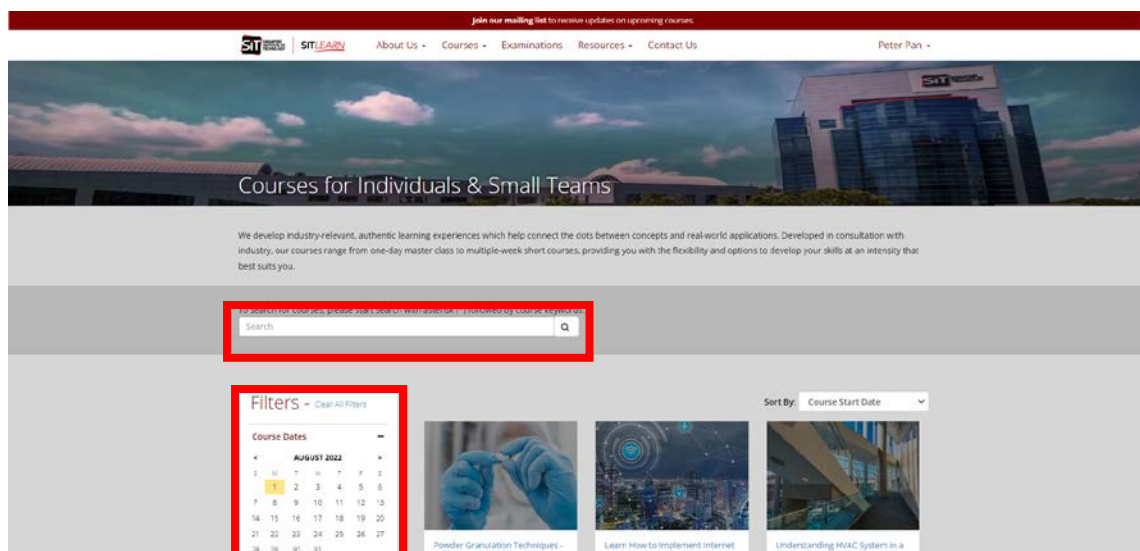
Join our mailing list to receive updates on upcoming courses.

SIT | SITLEARN About Us Courses Examinations Resources Contact Us Peter Pan

SIT

Courses for Individuals & Small Teams

We develop industry-relevant, authentic learning experiences which help connect the dots between concepts and real-world applications. Developed in consultation with industry, our courses range from one-day master class to multiple-week short courses, providing you with the flexibility and options to develop your skills at an intensity that best suits you.

To search for courses, please start search with asterisk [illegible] followed by course keywords.

Search

Filters - Clear All Filters

Sort By: Course Start Date

Course Dates

AUGUST 2022

| S | M | T | W | T | F | S |
|---|---|---|---|---|---|---|
| | 1 | 2 | 3 | 4 | 5 | 6 |
| 7 | 8 | 9 | 10 | 11 | 12 | 13 |
| 14 | 15 | 16 | 17 | 18 | 19 | 20 |
| 21 | 22 | 23 | 24 | 25 | 26 | 27 |
| 28 | 29 | 30 | 31 | | | |

Powder Granulation Techniques -

Learn How to Implement Internet

Understanding HVAC System in a